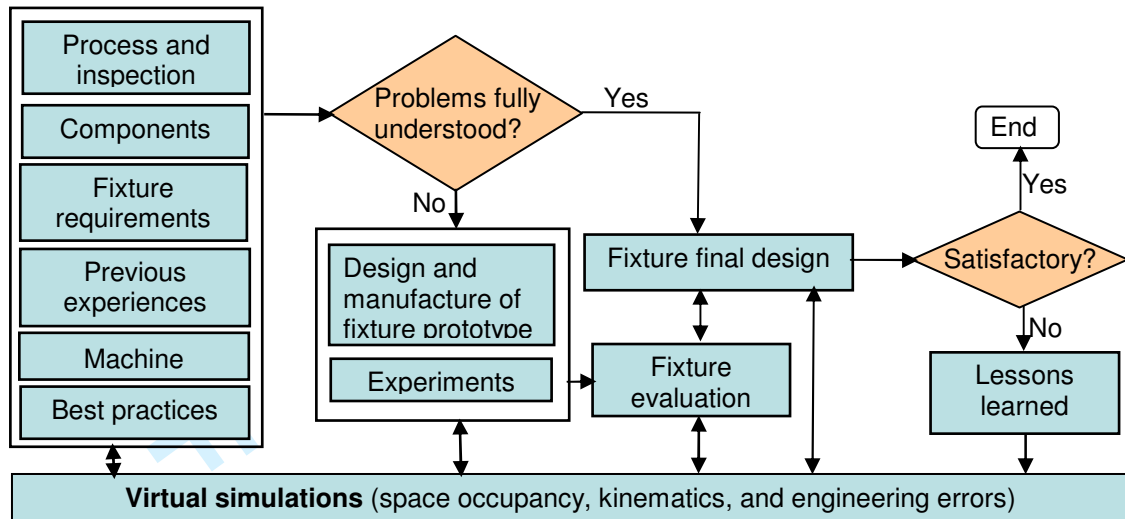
Process and inspection

Components

Fixture requirements

Previous experiences

Machine

Best practices

Problems fully understood?

Yes

No

Design and manufacture of fixture prototype

Experiments

Fixture final design

Fixture evaluation

End

Yes

Satisfactory?

No

Lessons learned

**Virtual simulations** (space occupancy, kinematics, and engineering errors)